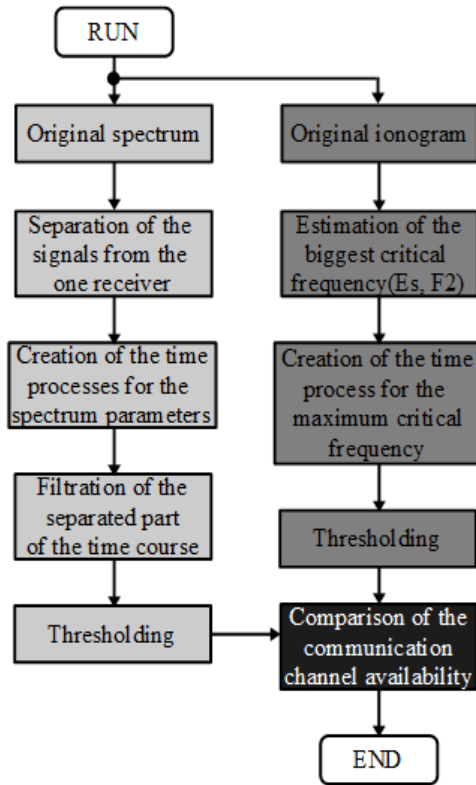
RUN

Original spectrum

Separation of the signals from the one receiver

Creation of the time processes for the spectrum parameters

Filtration of the separated part of the time course

Thresholding

Original ionogram

Estimation of the biggest critical frequency(Es, F2)

Creation of the time process for the maximum critical frequency

Thresholding

Comparison of the communication channel availability

END